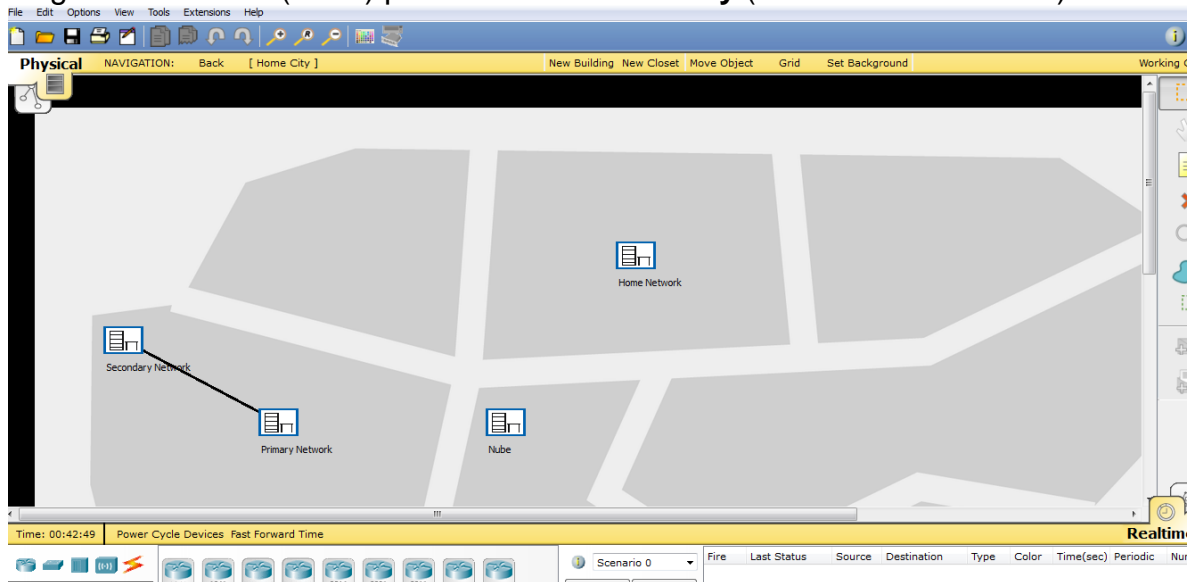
File Edit Options View Tools Extensions Help

Physical NAVIGATION: Back [ Home City ] New Building New Closet Move Object Grid Set Background Working

Home Network

Secondary Network

Primary Network

Nube

Time: 00:42:49 Power Cycle Devices Fast Forward Time Realtim

Scenario 0

Fire Last Status Source Destination Type Color Time(sec) Periodic Nu